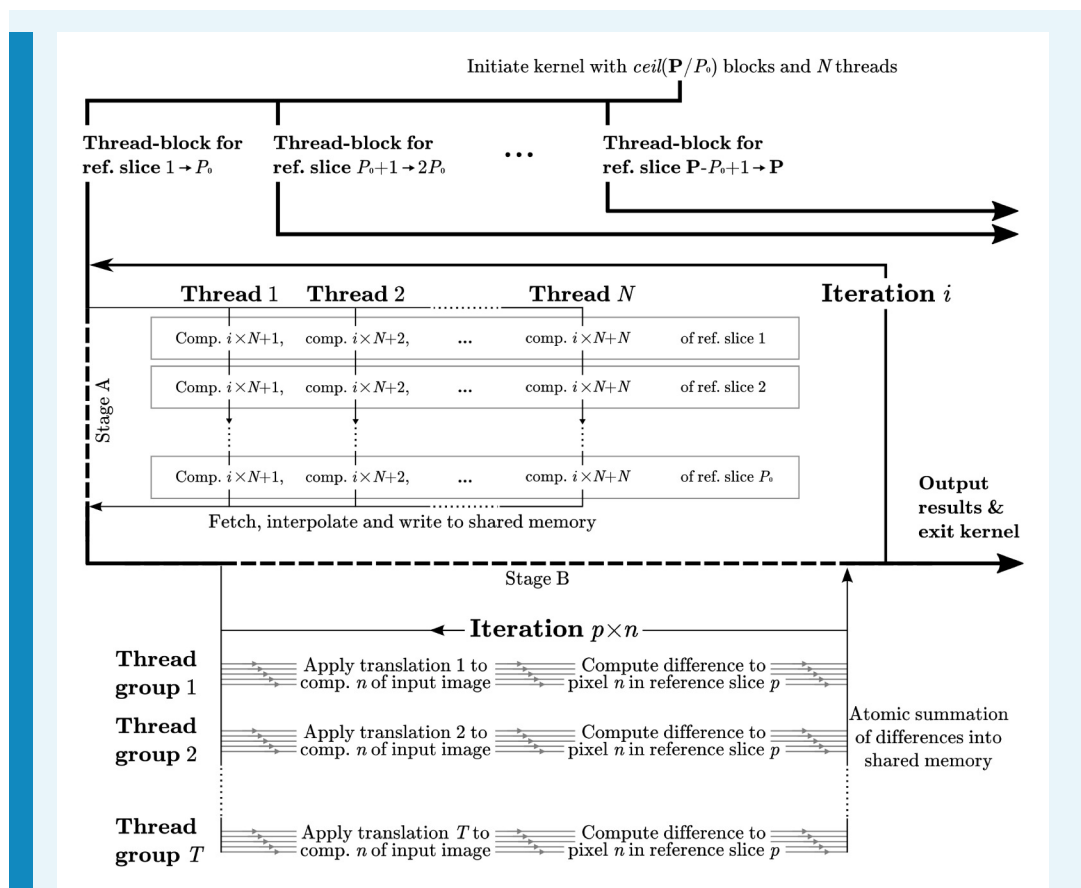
Initiate kernel with $ceil(\mathbf{P}/P_0)$ blocks and $N$ threads

**Thread-block for ref. slice $1 \rightarrow P_0$**

**Thread-block for ref. slice $P_0+1 \rightarrow 2P_0$**

...

**Thread-block for ref. slice $\mathbf{P}-P_0+1 \rightarrow \mathbf{P}$**

**Thread 1** **Thread 2** **Thread $N$**

**Iteration $i$**

Stage A

Comp. $i\times N+1$, comp. $i\times N+2$, ... comp. $i\times N+N$ of ref. slice 1

Comp. $i\times N+1$, comp. $i\times N+2$, ... comp. $i\times N+N$ of ref. slice 2

Comp. $i\times N+1$, comp. $i\times N+2$, ... comp. $i\times N+N$ of ref. slice $P_0$

Fetch, interpolate and write to shared memory

**Output results & exit kernel**

Stage B

**Iteration $p\times n$**

**Thread group 1** Apply translation 1 to comp. $n$ of input image Compute difference to pixel $n$ in reference slice $p$

**Thread group 2** Apply translation 2 to comp. $n$ of input image Compute difference to pixel $n$ in reference slice $p$

Atomic summation of differences into shared memory

**Thread group $T$** Apply translation $T$ to comp. $n$ of input image Compute difference to pixel $n$ in reference slice $p$